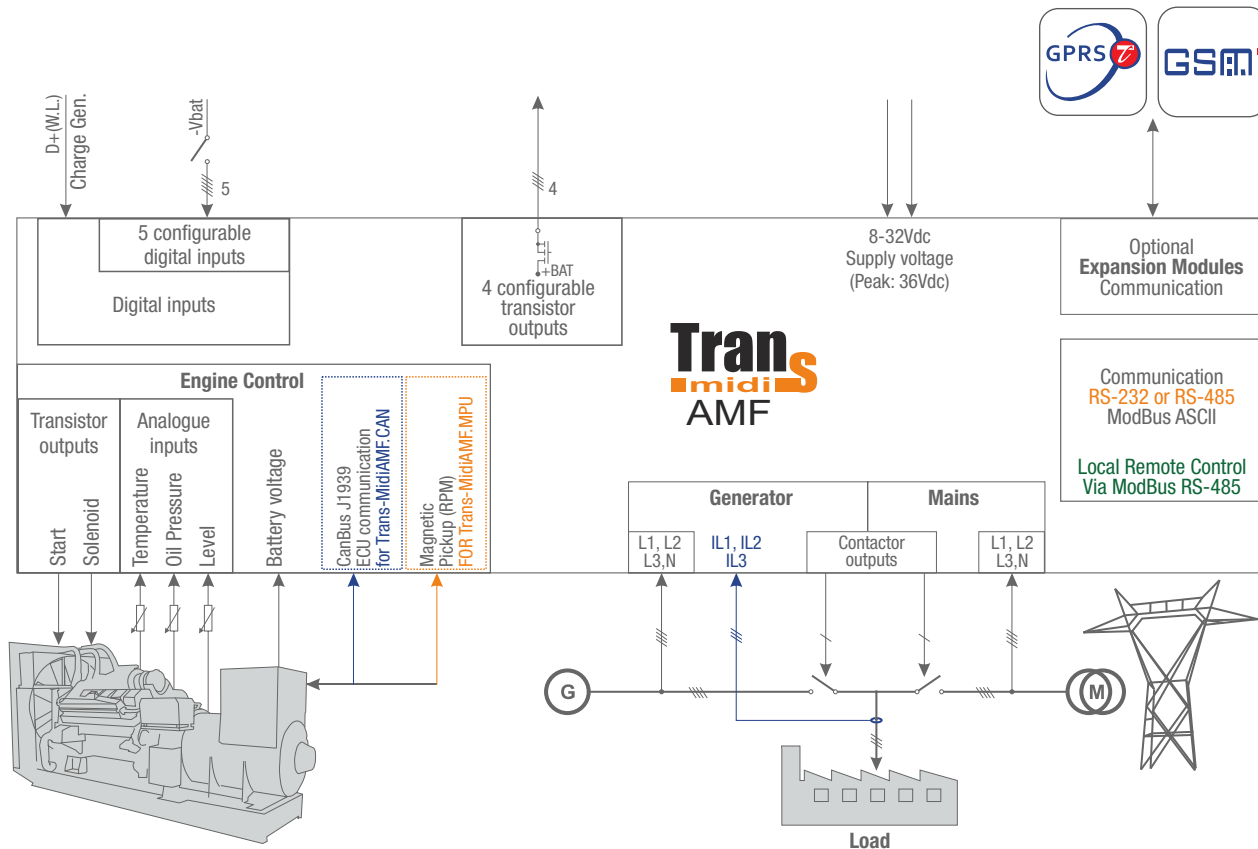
GPRS

GSM

D+(W.L.)
Charge Gen.

-Vbat

5

4

5 configurable digital inputs

Digital inputs

+BAT
4 configurable transistor outputs

8-32Vdc
Supply voltage
(Peak: 36Vdc)

Optional
Expansion Modules
Communication

Trans midi AMF

Communication
RS-232 or RS-485
ModBus ASCII

Local Remote Control
Via ModBus RS-485

Engine Control

Transistor outputs

Start
Solenoid

Analogue inputs

Temperature
Oil Pressure
Level

Battery voltage

CanBus J1939
ECU communication
for Trans-MidiAMF.CAN

Magnetic
Pickup (RPM)
FOR Trans-MidiAMF.MPU

Generator

Mains

L1, L2
L3,N

IL1, IL2
IL3

Contactor outputs

L1, L2
L3,N

G

M

Load